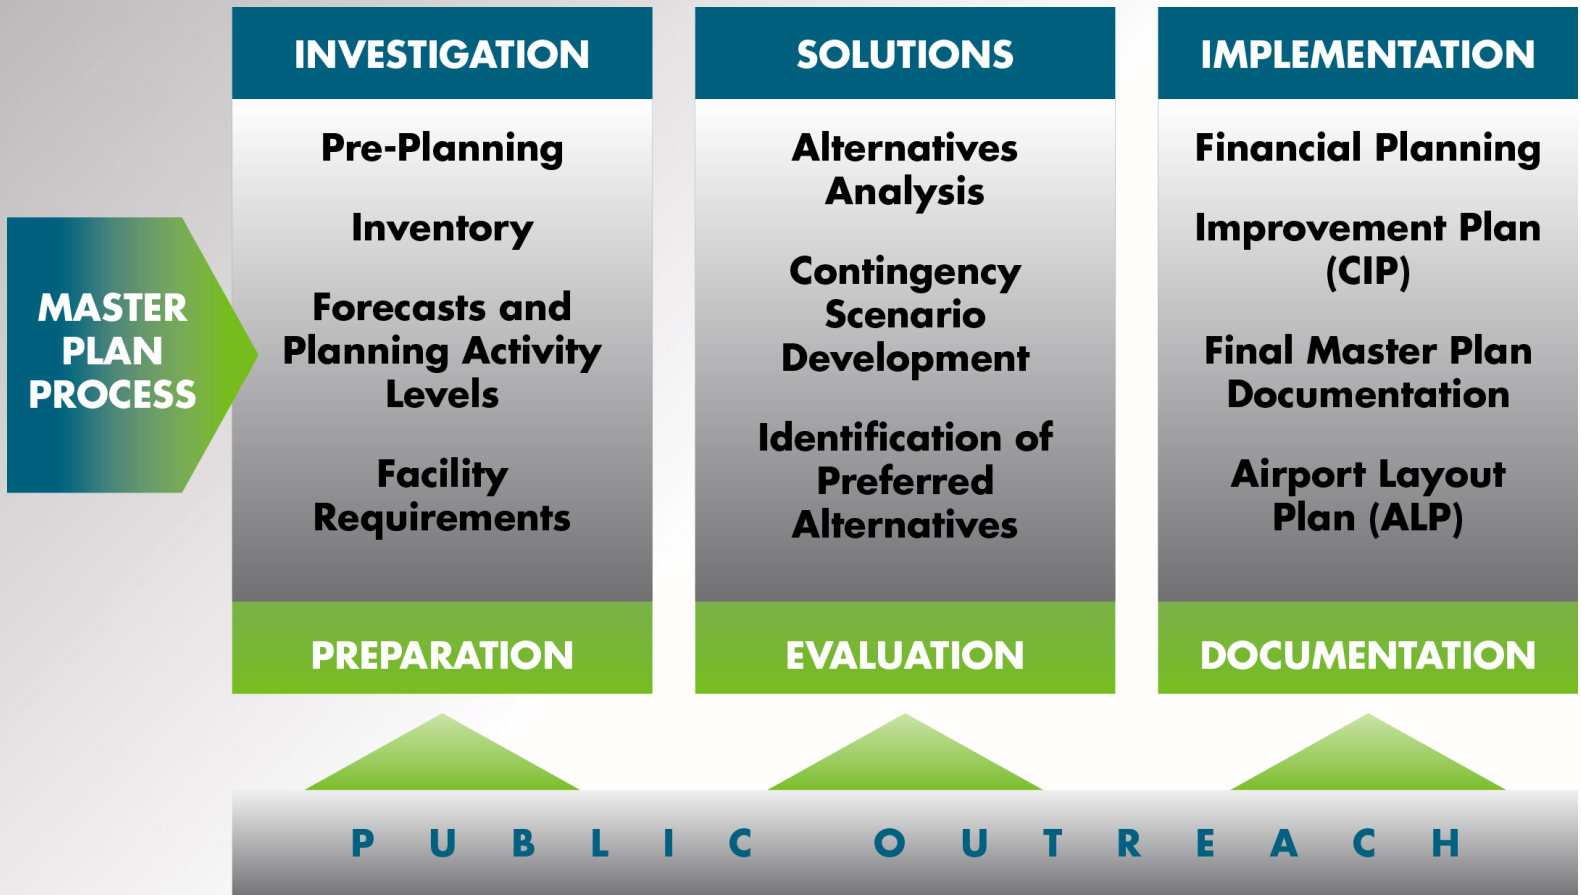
MASTER PLAN PROCESS

INVESTIGATION

Pre-Planning

Inventory

Forecasts and Planning Activity Levels

Facility Requirements

PREPARATION

SOLUTIONS

Alternatives Analysis

Contingency Scenario Development

Identification of Preferred Alternatives

EVALUATION

IMPLEMENTATION

Financial Planning

Improvement Plan (CIP)

Final Master Plan Documentation

Airport Layout Plan (ALP)

DOCUMENTATION

P U B L I C O U T R E A C H